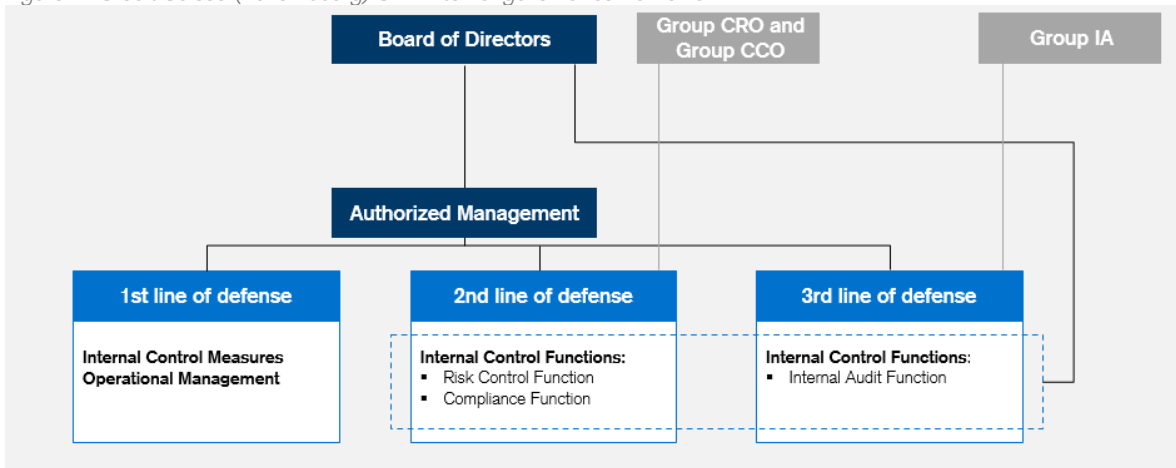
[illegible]

Board of Directors

Group CRO and Group CCO

Group IA

Authorized Management

1st line of defense

Internal Control Measures
Operational Management

2nd line of defense

Internal Control Functions:
▪ Risk Control Function
▪ Compliance Function

3rd line of defense

Internal Control Functions:
▪ Internal Audit Function